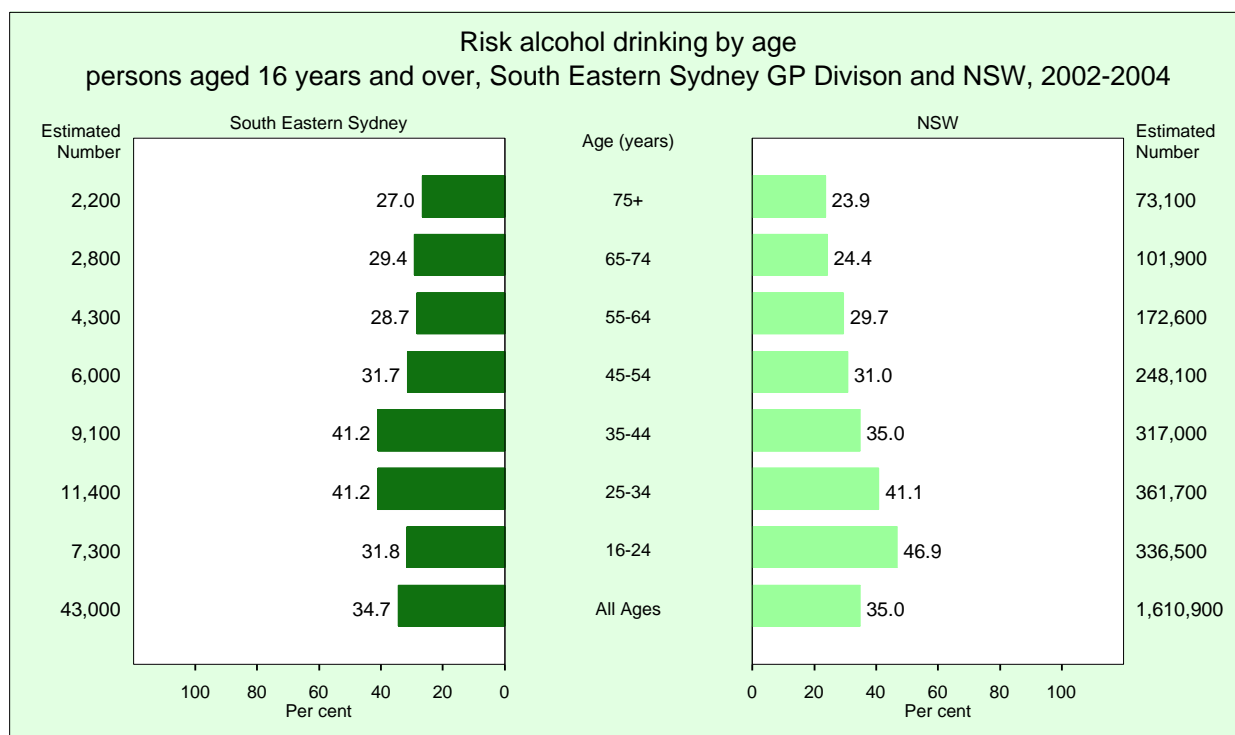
Risk alcohol drinking by age
persons aged 16 years and over, South Eastern Sydney GP Divison and NSW, 2002-2004

| Estimated Number | South Eastern Sydney | Age (years) | NSW | Estimated Number |
|---|---|---|---|---|
| 2,200 | 27.0 | 75+ | 23.9 | 73,100 |
| 2,800 | 29.4 | 65-74 | 24.4 | 101,900 |
| 4,300 | 28.7 | 55-64 | 29.7 | 172,600 |
| 6,000 | 31.7 | 45-54 | 31.0 | 248,100 |
| 9,100 | 41.2 | 35-44 | 35.0 | 317,000 |
| 11,400 | 41.2 | 25-34 | 41.1 | 361,700 |
| 7,300 | 31.8 | 16-24 | 46.9 | 336,500 |
| 43,000 | 34.7 | All Ages | 35.0 | 1,610,900 |

100 80 60 40 20 0
Per cent

0 20 40 60 80 100
Per cent